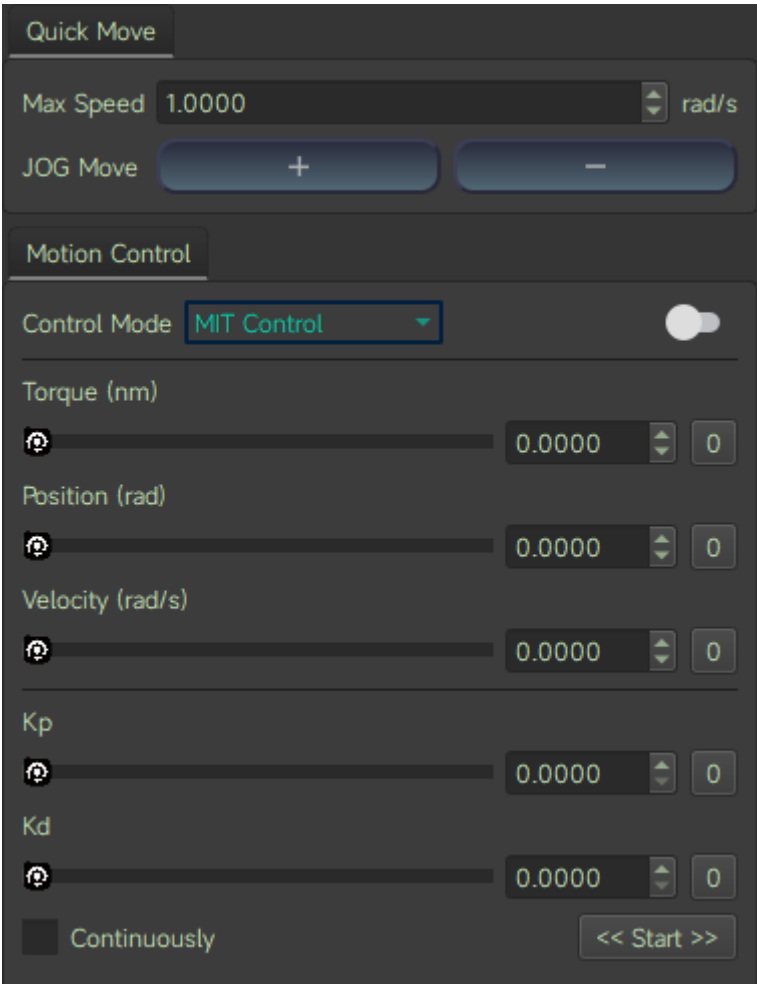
Quick Move

Max Speed 1.0000 rad/s

JOG Move + −

Motion Control

Control Mode MIT Control

Torque (nm)

0.0000 0

Position (rad)

0.0000 0

Velocity (rad/s)

0.0000 0

Kp

0.0000 0

Kd

0.0000 0

Continuously

<< Start >>